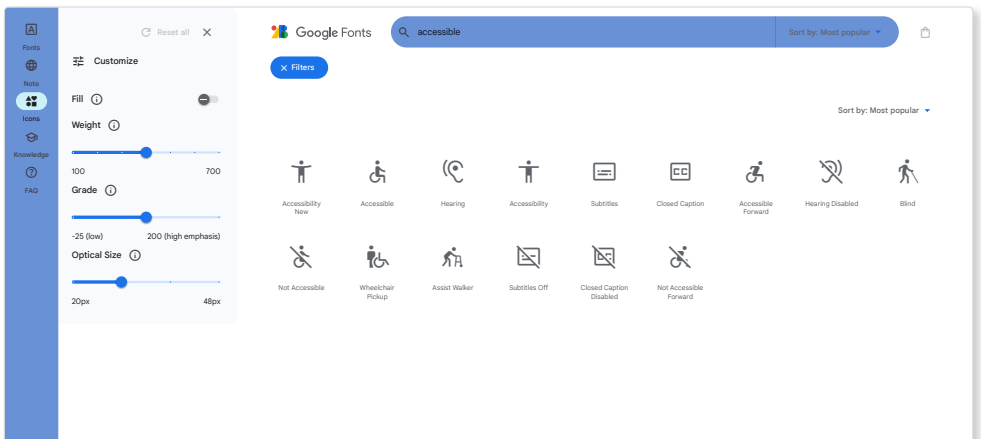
Fonts
Noto
Icons
Knowledge
FAQ

Reset all

Customize

Fill

Weight

100 700

Grade

-25 (low) 200 (high emphasis)

Optical Size

20px 48px

Google Fonts

accessible

Sort by: Most popular

Filters

Sort by: Most popular

Accessibility New
Accessible
Hearing
Accessibility
Subtitles
Closed Caption
Accessible Forward
Hearing Disabled
Blind
Not Accessible
Wheelchair Pickup
Assist Walker
Subtitles Off
Closed Caption Disabled
Not Accessible Forward